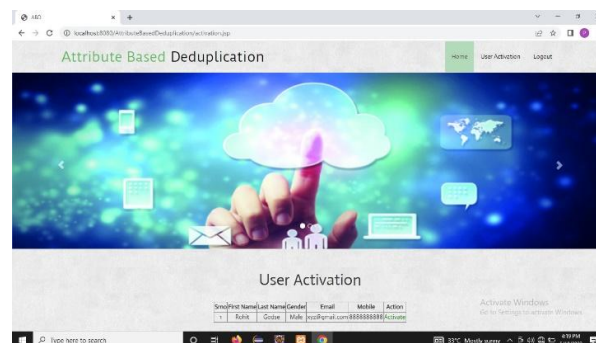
ABD
localhost:8080/AttributeBasedDeduplication/activation.jsp

Attribute Based Deduplication

Home User Activation Logout

User Activation

| Sno | First Name | Last Name | Gender | Email | Mobile | Action |
|---|---|---|---|---|---|---|
| 1 | Rohit | Godse | Male | xyz@gmail.com | 8888888888 | Activate |

Activate Windows
Go to Settings to activate Windows.

Type here to search

33°C Mostly sunny

4:39 PM